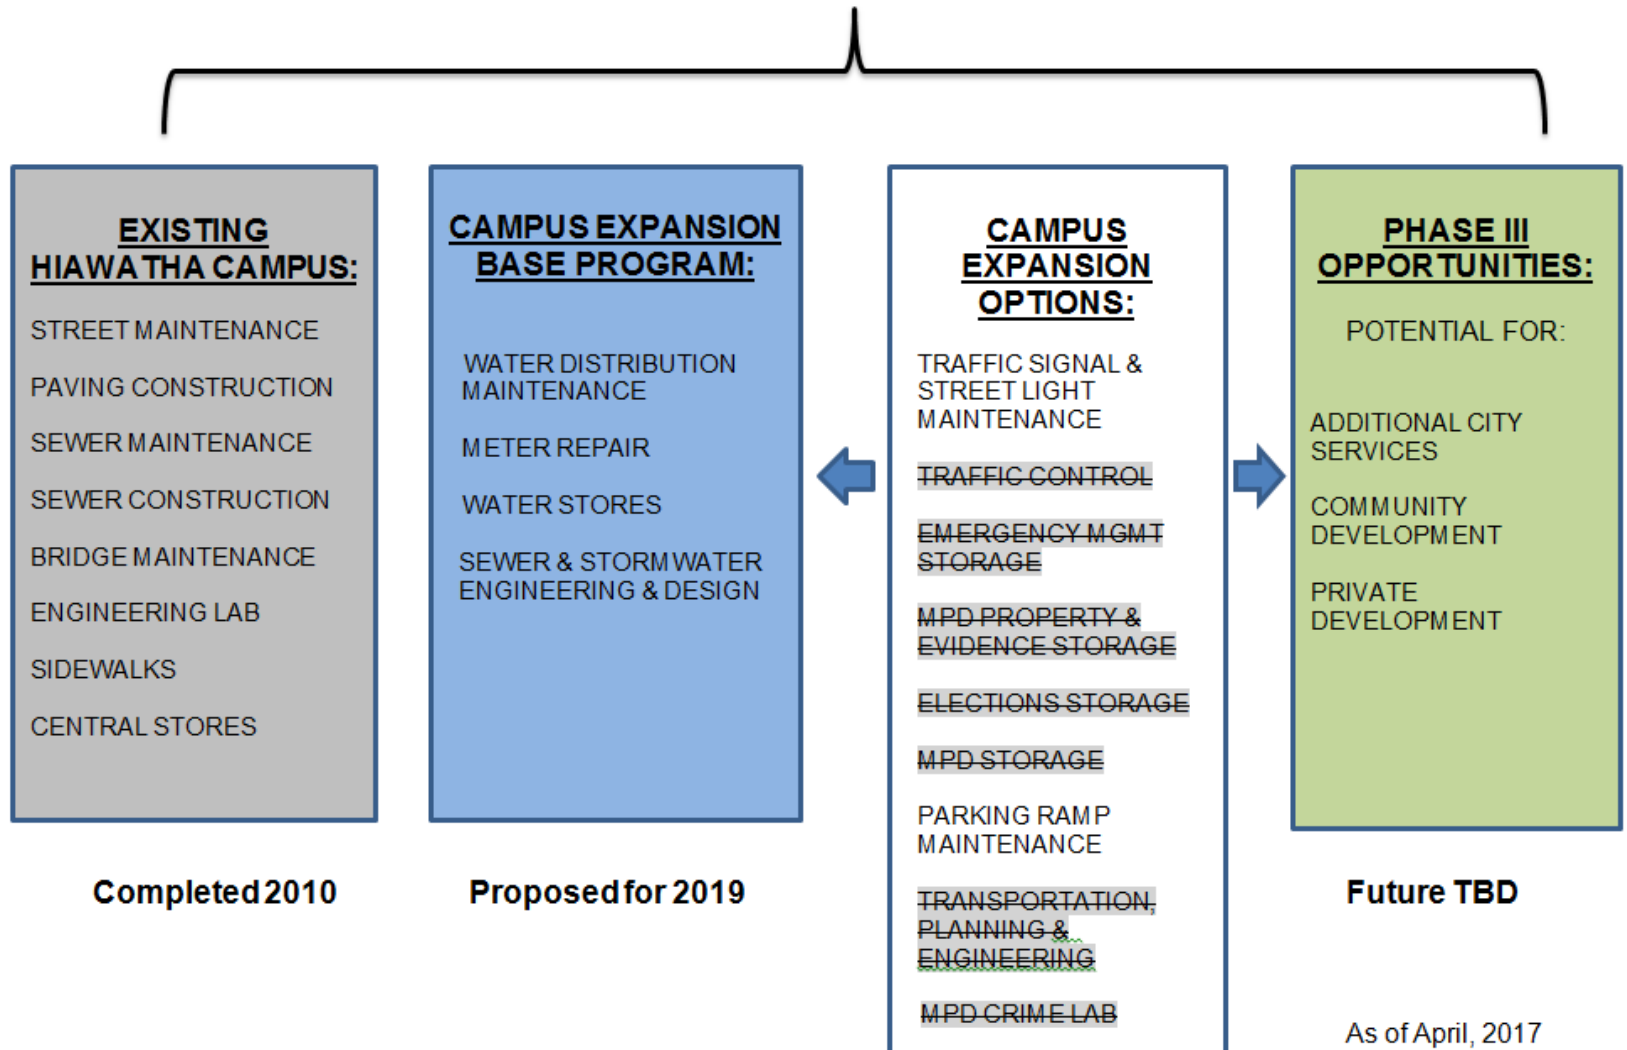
EXISTING HIAWATHA CAMPUS:

STREET MAINTENANCE

PAVING CONSTRUCTION

SEWER MAINTENANCE

SEWER CONSTRUCTION

BRIDGE MAINTENANCE

ENGINEERING LAB

SIDEWALKS

CENTRAL STORES

Completed 2010

CAMPUS EXPANSION BASE PROGRAM:

WATER DISTRIBUTION MAINTENANCE

METER REPAIR

WATER STORES

SEWER & STORM WATER ENGINEERING & DESIGN

Proposed for 2019

CAMPUS EXPANSION OPTIONS:

TRAFFIC SIGNAL & STREET LIGHT MAINTENANCE

~~TRAFFIC CONTROL~~

~~EMERGENCY MGMT STORAGE~~

~~MPD PROPERTY & EVIDENCE STORAGE~~

~~ELECTIONS STORAGE~~

~~MPD STORAGE~~

PARKING RAMP MAINTENANCE

~~TRANSPORTATION, PLANNING & ENGINEERING~~

~~MPD CRIME LAB~~

PHASE III OPPORTUNITIES:

POTENTIAL FOR:

ADDITIONAL CITY SERVICES

COMMUNITY DEVELOPMENT

PRIVATE DEVELOPMENT

Future TBD

As of April, 2017